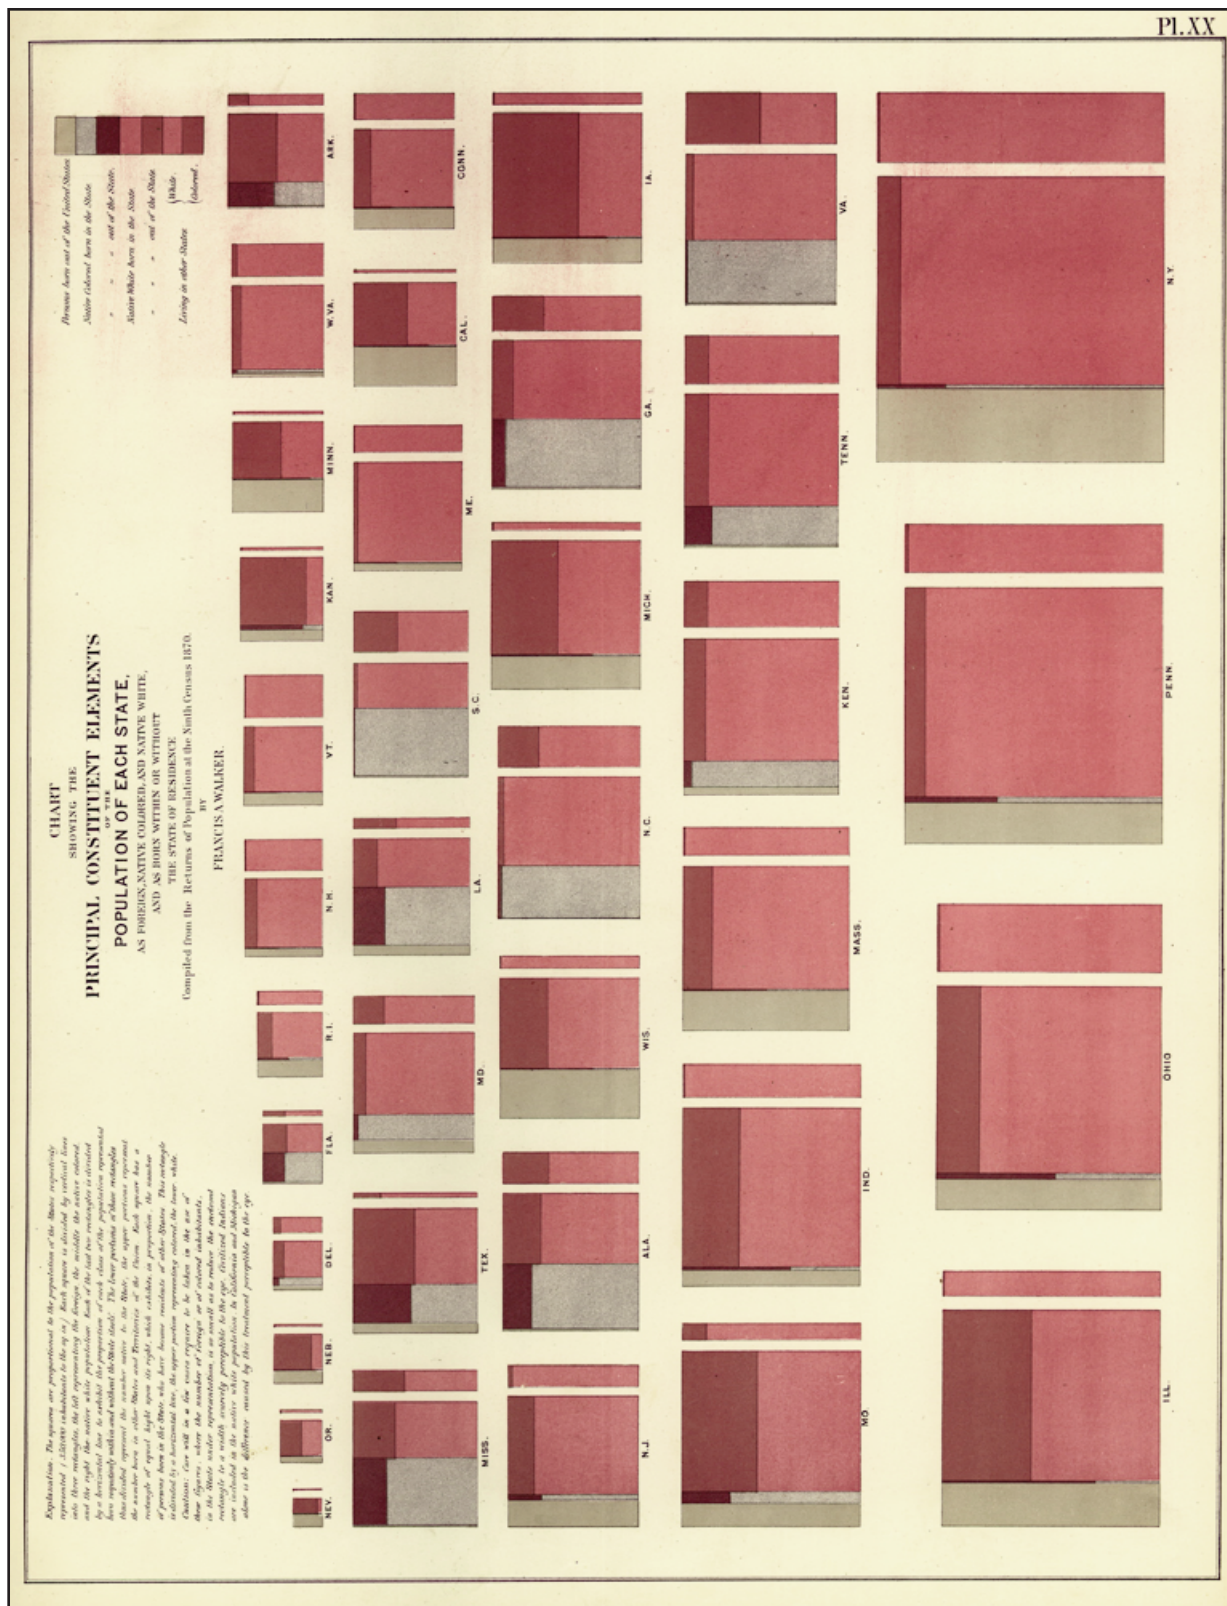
Pl. XX

CHART
SHOWING THE
PRINCIPAL CONSTITUENT ELEMENTS
OF THE
POPULATION OF EACH STATE,
AS FOREIGN, NATIVE COLORED, AND NATIVE WHITE,
AND AS BORN WITHIN OR WITHOUT
THE STATE OF RESIDENCE
Compiled from the Returns of Population at the Ninth Census 1870.
BY
FRANCIS A. WALKER

Persons born out of the United States
Native Colored born in the State
" " " out of the State
Native White born in the State
" " " out of the State
Living in other States } White / Colored

Explanation. The squares are proportional to the population of the States respectively represented (1,350,000 inhabitants to the sq. in.) Each square is divided by vertical lines into three rectangles, the left representing the foreign, the middle the native colored, and the right the native white population. Each of the last two rectangles is divided by a horizontal line to exhibit the proportion of each class of the population represented born within and without the State itself. The lower portions of these rectangles thus divided represent the number native to the State, the upper portions represent the number born in other States and Territories of the Union. Each square has a rectangle of equal height upon its right, which exhibits, in proportion, the number of persons born in the State who have become residents of other States. This rectangle is divided by a horizontal line, the upper portion representing colored, the lower white. Caution: Care will in a few cases require to be taken in the use of these figures, where the number of foreign or of colored inhabitants, in the States under representation, is so small as to reduce the vertical rectangle to a width scarcely perceptible to the eye. Civilized Indians are included in the native white population. In California and Michigan alone is the difference caused by this treatment perceptible to the eye.

ARK.
CONN.
IA.
VA.
N.Y.
W.VA.
CAL.
GA.
TENN.
MINN.
ME.
KAN.
MICH.
KEN.
PENN.
S.C.
VT.
N.C.
N.H.
LA.
MASS.
R.I.
MD.
WIS.
OHIO
FLA.
IND.
DEL.
TEX.
ALA.
NEB.
OR.
MISS.
N.J.
MO.
ILL.
NEV.